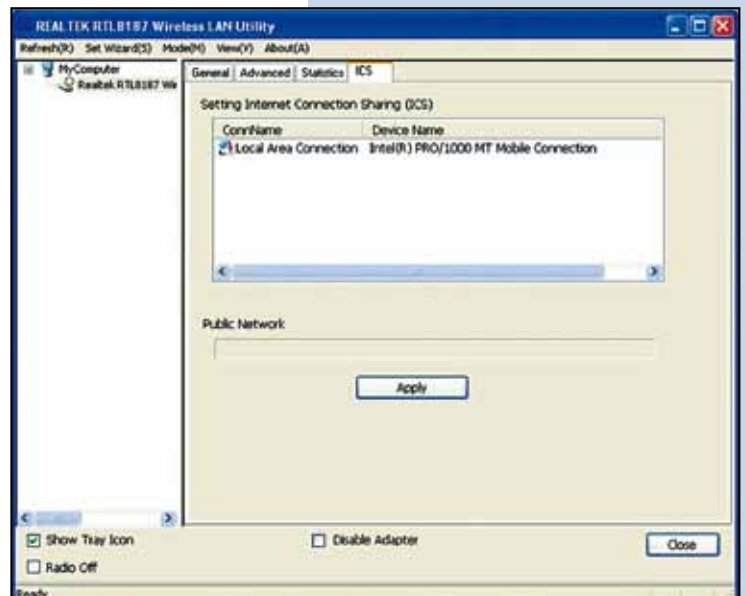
REALTEK RTL8187 Wireless LAN Utility

Refresh(R) Set Wizard(S) Mode(M) View(V) About(A)

MyComputer
Realtek RTL8187 Wi

General | Advanced | Statistics | ICS

Setting Internet Connection Sharing (ICS)

| ConnName | Device Name |
|---|---|
| Local Area Connection | Intel(R) PRO/1000 MT Mobile Connection |

Public Network

Apply

Show Tray Icon

Disable Adapter

Close

Radio Off

Ready